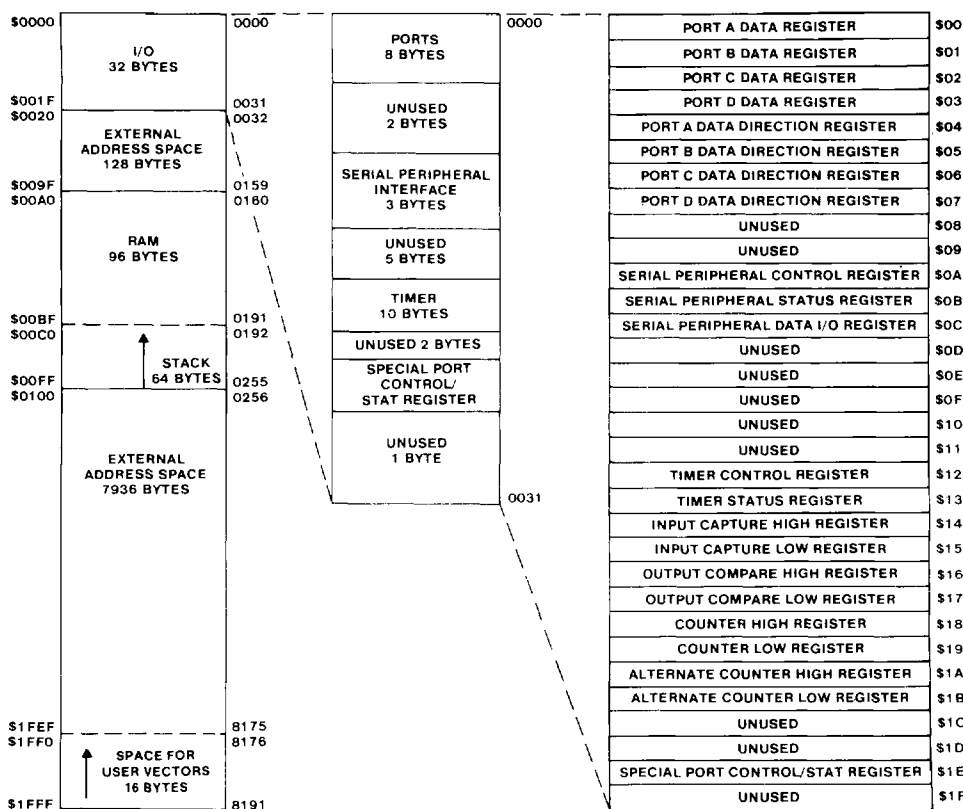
$0000
I/O
32 BYTES
0000

$001F
$0020
0031
0032
EXTERNAL
ADDRESS SPACE
128 BYTES

$009F
$00A0
0159
0160
RAM
96 BYTES

$00BF
$00C0
0191
0192
STACK
64 BYTES

$00FF
$0100
0255
0256
EXTERNAL
ADDRESS SPACE
7936 BYTES

$1FEF
$1FF0
8175
8176
SPACE FOR
USER VECTORS
16 BYTES
$1FFF
8191

0000
PORTS
8 BYTES
UNUSED
2 BYTES
SERIAL PERIPHERAL
INTERFACE
3 BYTES
UNUSED
5 BYTES
TIMER
10 BYTES
UNUSED 2 BYTES
SPECIAL PORT
CONTROL/
STAT REGISTER
UNUSED
1 BYTE
0031

| | |
|---|---|
| PORT A DATA REGISTER | $00 |
| PORT B DATA REGISTER | $01 |
| PORT C DATA REGISTER | $02 |
| PORT D DATA REGISTER | $03 |
| PORT A DATA DIRECTION REGISTER | $04 |
| PORT B DATA DIRECTION REGISTER | $05 |
| PORT C DATA DIRECTION REGISTER | $06 |
| PORT D DATA DIRECTION REGISTER | $07 |
| UNUSED | $08 |
| UNUSED | $09 |
| SERIAL PERIPHERAL CONTROL REGISTER | $0A |
| SERIAL PERIPHERAL STATUS REGISTER | $0B |
| SERIAL PERIPHERAL DATA I/O REGISTER | $0C |
| UNUSED | $0D |
| UNUSED | $0E |
| UNUSED | $0F |
| UNUSED | $10 |
| UNUSED | $11 |
| TIMER CONTROL REGISTER | $12 |
| TIMER STATUS REGISTER | $13 |
| INPUT CAPTURE HIGH REGISTER | $14 |
| INPUT CAPTURE LOW REGISTER | $15 |
| OUTPUT COMPARE HIGH REGISTER | $16 |
| OUTPUT COMPARE LOW REGISTER | $17 |
| COUNTER HIGH REGISTER | $18 |
| COUNTER LOW REGISTER | $19 |
| ALTERNATE COUNTER HIGH REGISTER | $1A |
| ALTERNATE COUNTER LOW REGISTER | $1B |
| UNUSED | $1C |
| UNUSED | $1D |
| SPECIAL PORT CONTROL/STAT REGISTER | $1E |
| UNUSED | $1F |